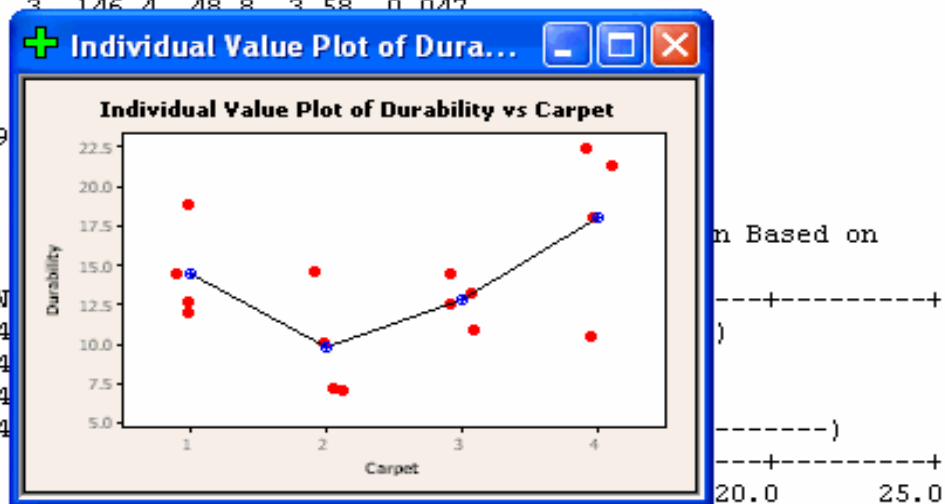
Individual Value Plot of Dura...

Individual Value Plot of Durability vs Carpet

22.5
20.0
17.5
15.0
12.5
10.0
7.5
5.0

Durability

1 2 3 4

Carpet

n Based on

---+---------+

)

--------)

---+---------+

20.0 25.0